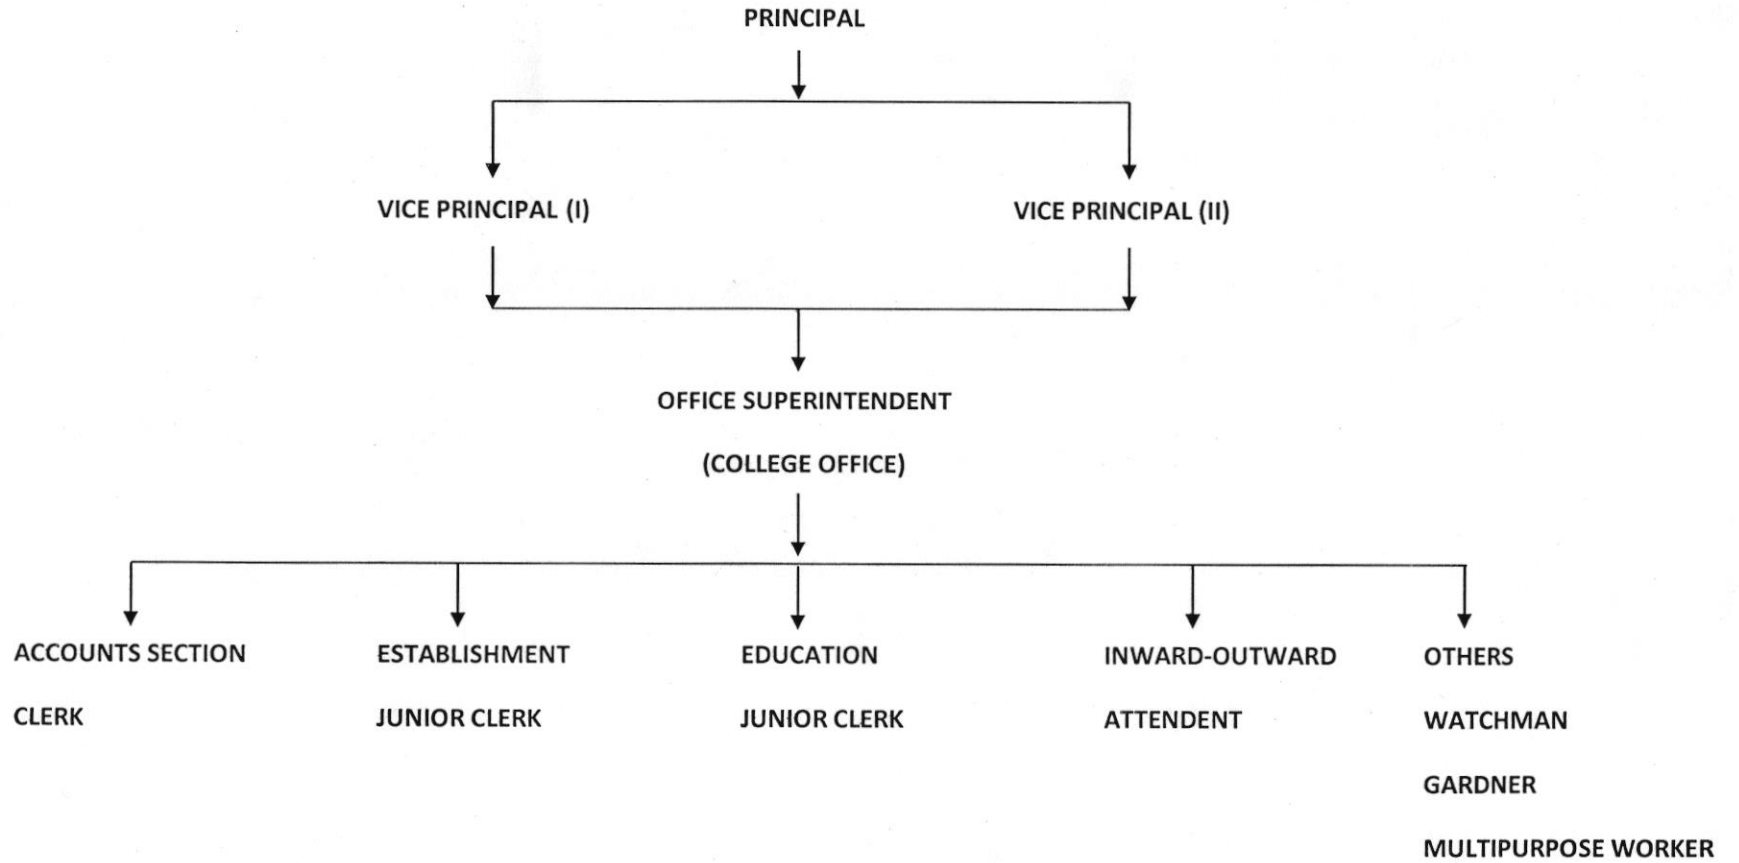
PRINCIPAL

VICE PRINCIPAL (I)

VICE PRINCIPAL (II)

OFFICE SUPERINTENDENT

(COLLEGE OFFICE)

ACCOUNTS SECTION

CLERK

ESTABLISHMENT

JUNIOR CLERK

EDUCATION

JUNIOR CLERK

INWARD-OUTWARD

ATTENDENT

OTHERS

WATCHMAN

GARDNER

MULTIPURPOSE WORKER